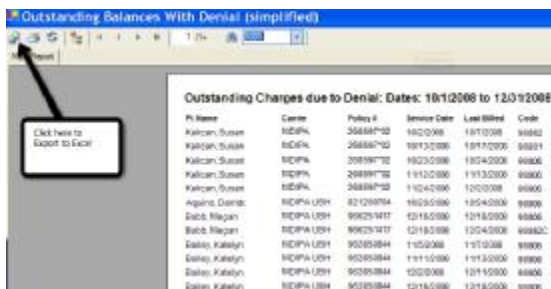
Outstanding Balances With Denial (simplified)

Main Report

Click here to Export to Excel

Outstanding Charges due to Denial: Dates: 10/1/2008 to 12/31/2008

| Pt Name | Carrier | Policy # | Service Date | Last Billed | Code |
|---|---|---|---|---|---|
| Kalcan, Susan | INDIPA | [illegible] | 10/2/2008 | 10/7/2008 | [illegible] |
| Kalcan, Susan | INDIPA | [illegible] | 10/13/2008 | 10/17/2008 | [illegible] |
| Kalcan, Susan | INDIPA | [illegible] | 10/23/2008 | 10/24/2008 | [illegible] |
| Kalcan, Susan | INDIPA | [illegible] | 11/12/2008 | 11/13/2008 | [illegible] |
| Kalcan, Susan | INDIPA | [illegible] | 11/24/2008 | 12/2/2008 | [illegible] |
| Aquino, Dariel | INDIPA USH | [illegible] | 10/29/2008 | 10/4/2008 | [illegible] |
| Babb, Megan | INDIPA USH | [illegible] | 12/16/2008 | 12/18/2008 | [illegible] |
| Babb, Megan | INDIPA USH | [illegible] | 12/18/2008 | 12/24/2008 | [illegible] |
| Bailey, Katelyn | INDIPA USH | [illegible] | 11/5/2008 | 11/7/2008 | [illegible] |
| Bailey, Katelyn | INDIPA USH | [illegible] | 11/11/2008 | 11/13/2008 | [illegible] |
| Bailey, Katelyn | INDIPA USH | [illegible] | 12/2/2008 | 12/11/2008 | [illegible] |
| Bailey, Katelyn | INDIPA USH | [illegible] | 12/16/2008 | 12/18/2008 | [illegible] |